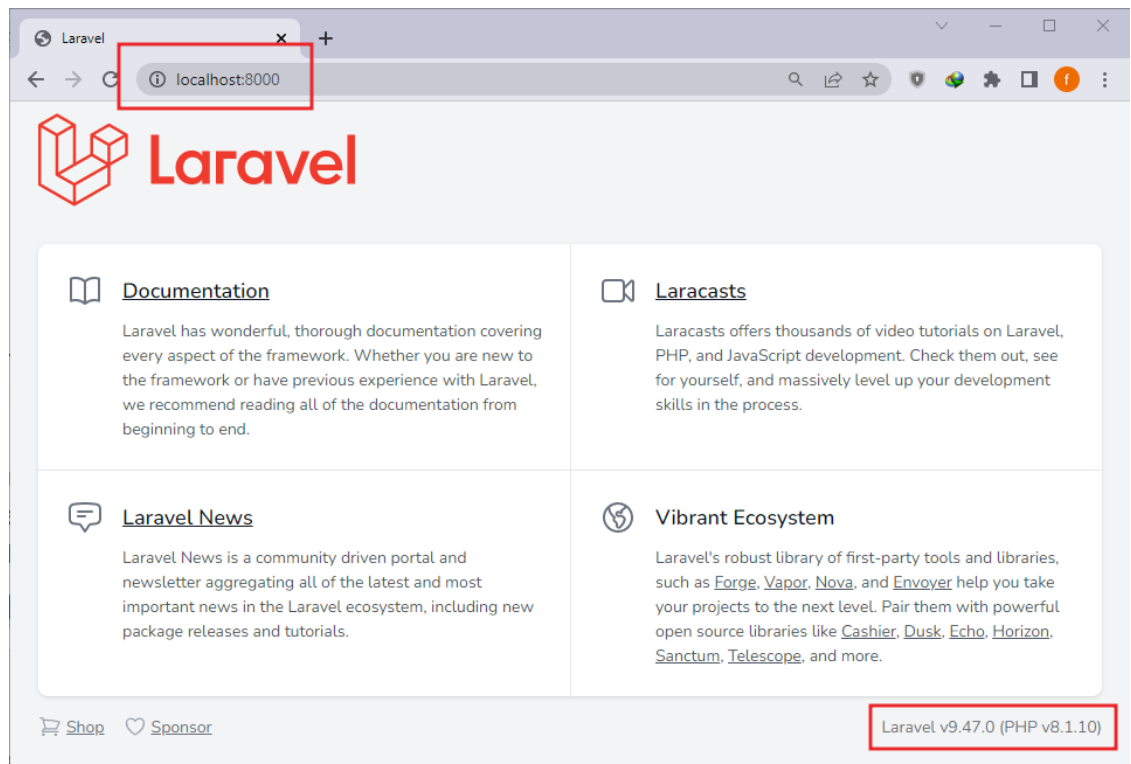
Laravel
localhost:8000
f

Laravel

Documentation

Laravel has wonderful, thorough documentation covering every aspect of the framework. Whether you are new to the framework or have previous experience with Laravel, we recommend reading all of the documentation from beginning to end.

Laracasts

Laracasts offers thousands of video tutorials on Laravel, PHP, and JavaScript development. Check them out, see for yourself, and massively level up your development skills in the process.

Laravel News

Laravel News is a community driven portal and newsletter aggregating all of the latest and most important news in the Laravel ecosystem, including new package releases and tutorials.

Vibrant Ecosystem

Laravel's robust library of first-party tools and libraries, such as Forge, Vapor, Nova, and Envoyer help you take your projects to the next level. Pair them with powerful open source libraries like Cashier, Dusk, Echo, Horizon, Sanctum, Telescope, and more.

Shop Sponsor

Laravel v9.47.0 (PHP v8.1.10)